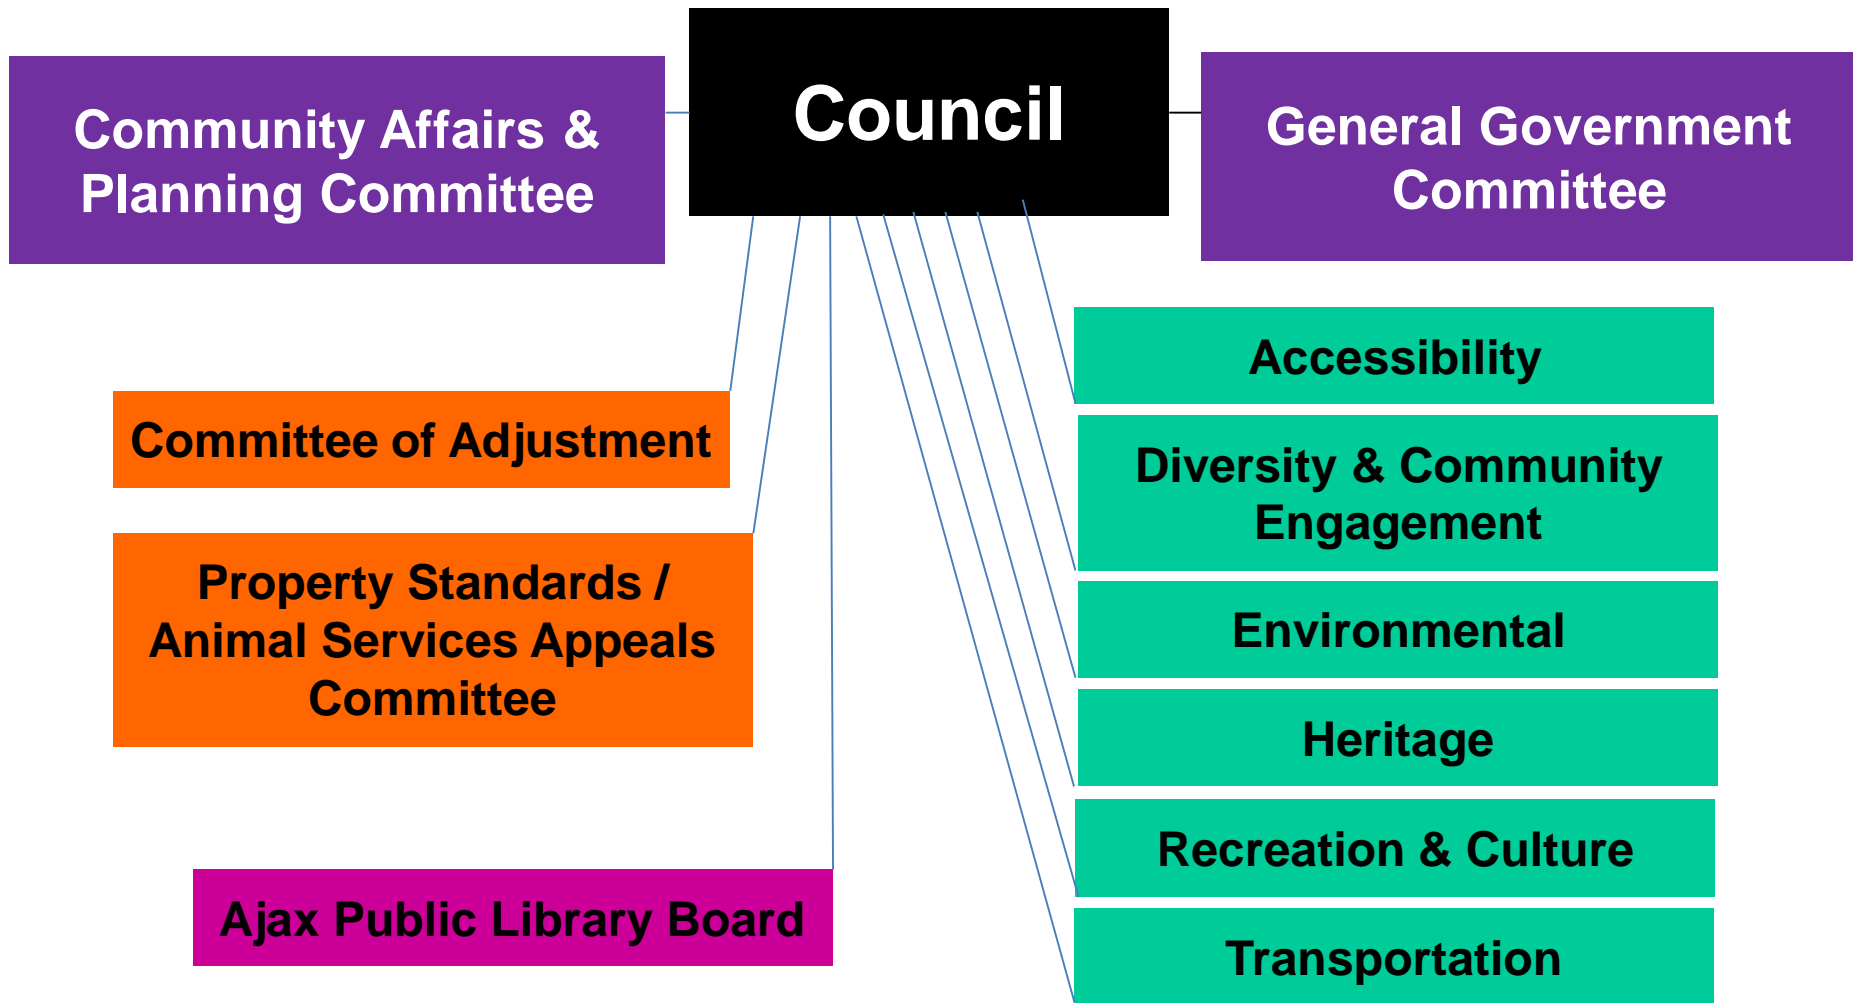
Community Affairs & Planning Committee

Council

General Government Committee

Accessibility

Committee of Adjustment

Diversity & Community Engagement

Property Standards / Animal Services Appeals Committee

Environmental

Heritage

Recreation & Culture

Ajax Public Library Board

Transportation